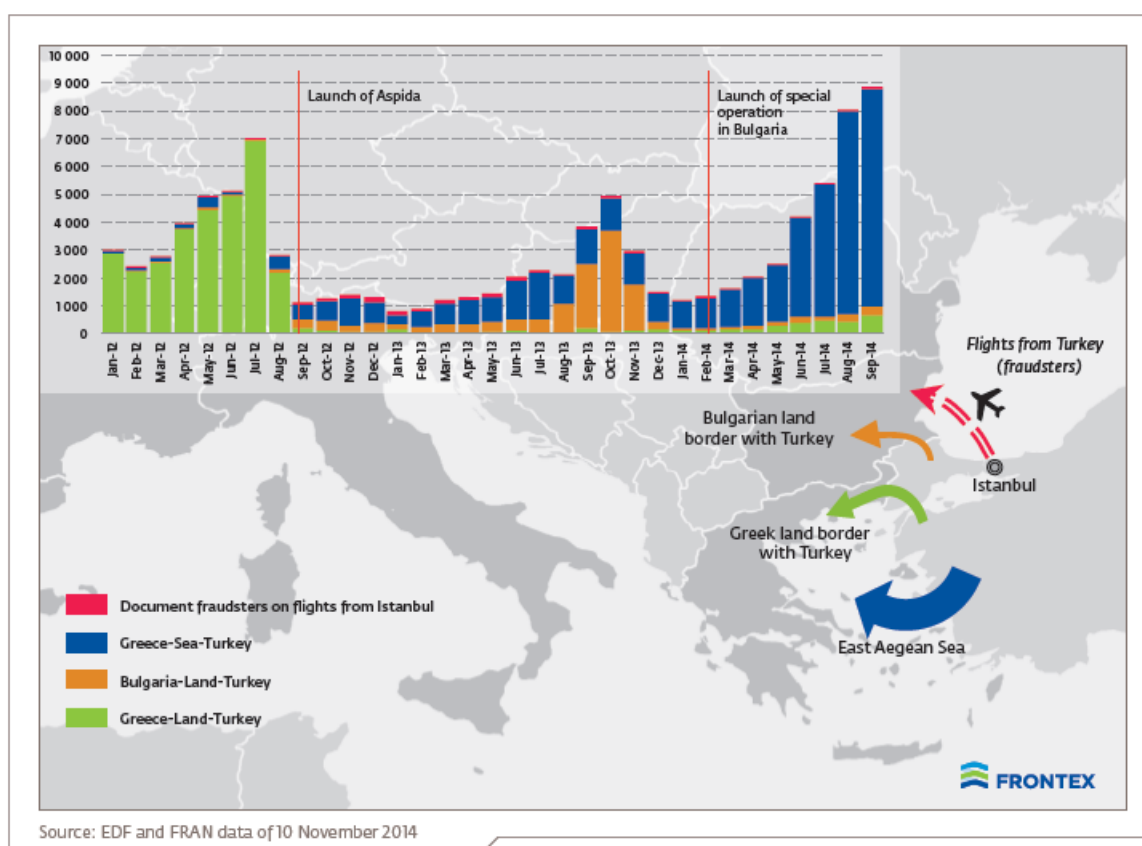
10 000
9 000
8 000
7 000
6 000
5 000
4 000
3 000
2 000
1 000
0

Launch of Aspida

Launch of special operation in Bulgaria

Jan-12
Feb-12
Mar-12
Apr-12
May-12
Jun-12
Jul-12
Aug-12
Sep-12
Oct-12
Nov-12
Dec-12
Jan-13
Feb-13
Mar-13
Apr-13
May-13
Jun-13
Jul-13
Aug-13
Sep-13
Oct-13
Nov-13
Dec-13
Jan-14
Feb-14
Mar-14
Apr-14
May-14
Jun-14
Jul-14
Aug-14
Sep-14

Flights from Turkey (fraudsters)

Bulgarian land border with Turkey

Istanbul

Greek land border with Turkey

East Aegean Sea

Document fraudsters on flights from Istanbul
Greece-Sea-Turkey
Bulgaria-Land-Turkey
Greece-Land-Turkey

FRONTEX

Source: EDF and FRAN data of 10 November 2014